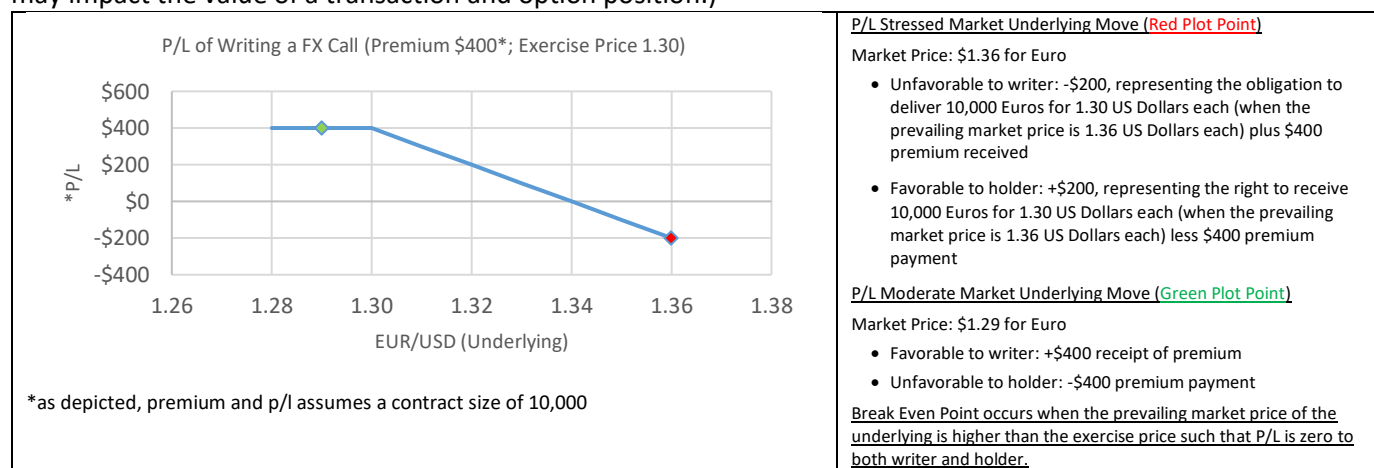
may impact the value of a transaction and option position.)

P/L of Writing a FX Call (Premium \$400*; Exercise Price 1.30)

\$600
\$400
\$200
\$0
-\$200
-\$400

*P/L

1.26 1.28 1.30 1.32 1.34 1.36 1.38

EUR/USD (Underlying)

*as depicted, premium and p/l assumes a contract size of 10,000

P/L Stressed Market Underlying Move (Red Plot Point)

Market Price: \$1.36 for Euro

- Unfavorable to writer: -\$200, representing the obligation to deliver 10,000 Euros for 1.30 US Dollars each (when the prevailing market price is 1.36 US Dollars each) plus \$400 premium received
- Favorable to holder: +\$200, representing the right to receive 10,000 Euros for 1.30 US Dollars each (when the prevailing market price is 1.36 US Dollars each) less \$400 premium payment

P/L Moderate Market Underlying Move (Green Plot Point)

Market Price: \$1.29 for Euro

- Favorable to writer: +\$400 receipt of premium
- Unfavorable to holder: -\$400 premium payment

Break Even Point occurs when the prevailing market price of the underlying is higher than the exercise price such that P/L is zero to both writer and holder.